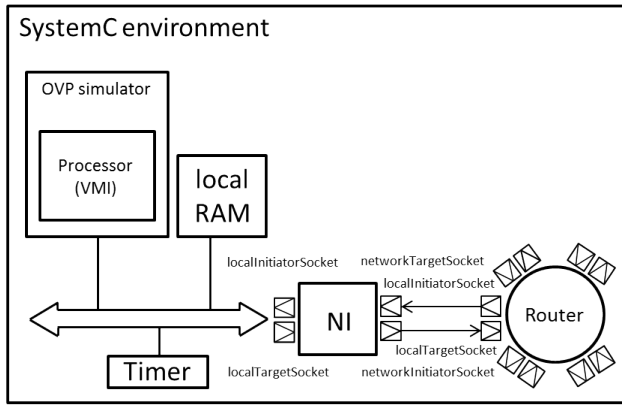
SystemC environment

OVP simulator

Processor (VMI)

local RAM

localInitiatorSocket

networkTargetSocket

localInitiatorSocket

NI

Router

localTargetSocket

localTargetSocket

networkInitiatorSocket

Timer